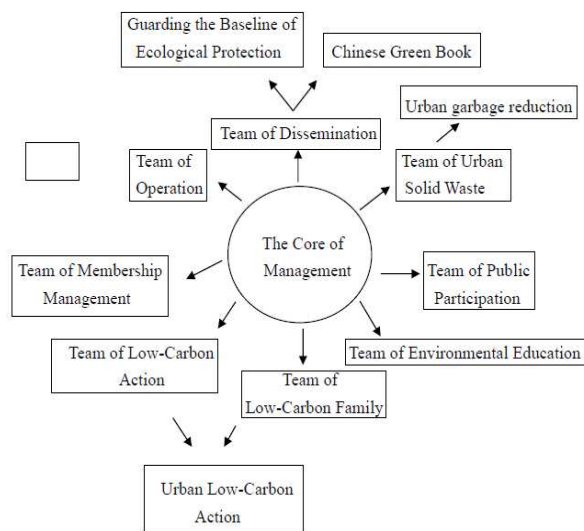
Guarding the Baseline of Ecological Protection

Chinese Green Book

Urban garbage reduction

Team of Dissemination

Team of Operation

Team of Urban Solid Waste

The Core of Management

Team of Membership Management

Team of Public Participation

Team of Low-Carbon Action

Team of Environmental Education

Team of Low-Carbon Family

Urban Low-Carbon Action